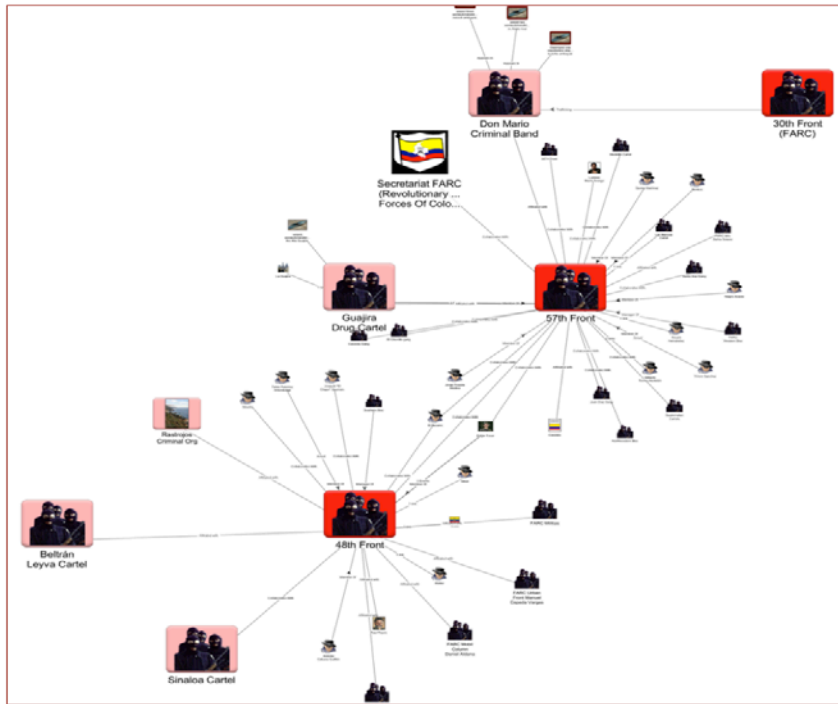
Don Mario
Criminal Band

30th Front
(FARC)

Secretariat FARC
(Revolutionary ...
Forces Of Colo...

Guajira
Drug Cartel

57th Front

Rastrojos
Criminal Org

Beltrán
Leyva Cartel

48th Front

Sinaloa Cartel

FARC Militia

FARC Urban
Front Manuel
Cepeda Vargas